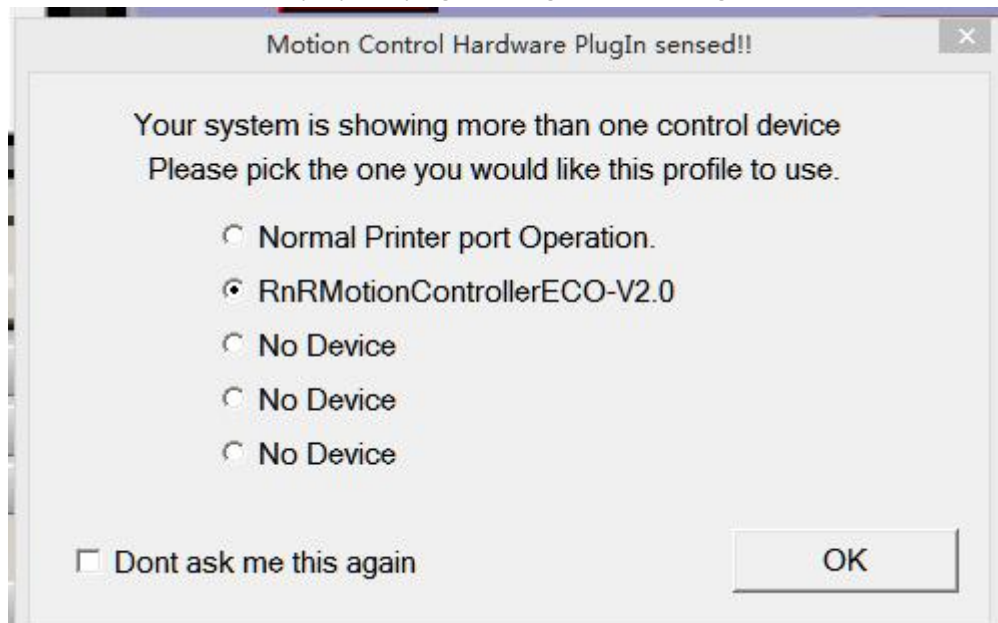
Motion Control Hardware PlugIn sensed!!

Your system is showing more than one control device
Please pick the one you would like this profile to use.

Normal Printer port Operation.

RnRMotionControllerECO-V2.0

No Device

No Device

No Device

Dont ask me this again

OK